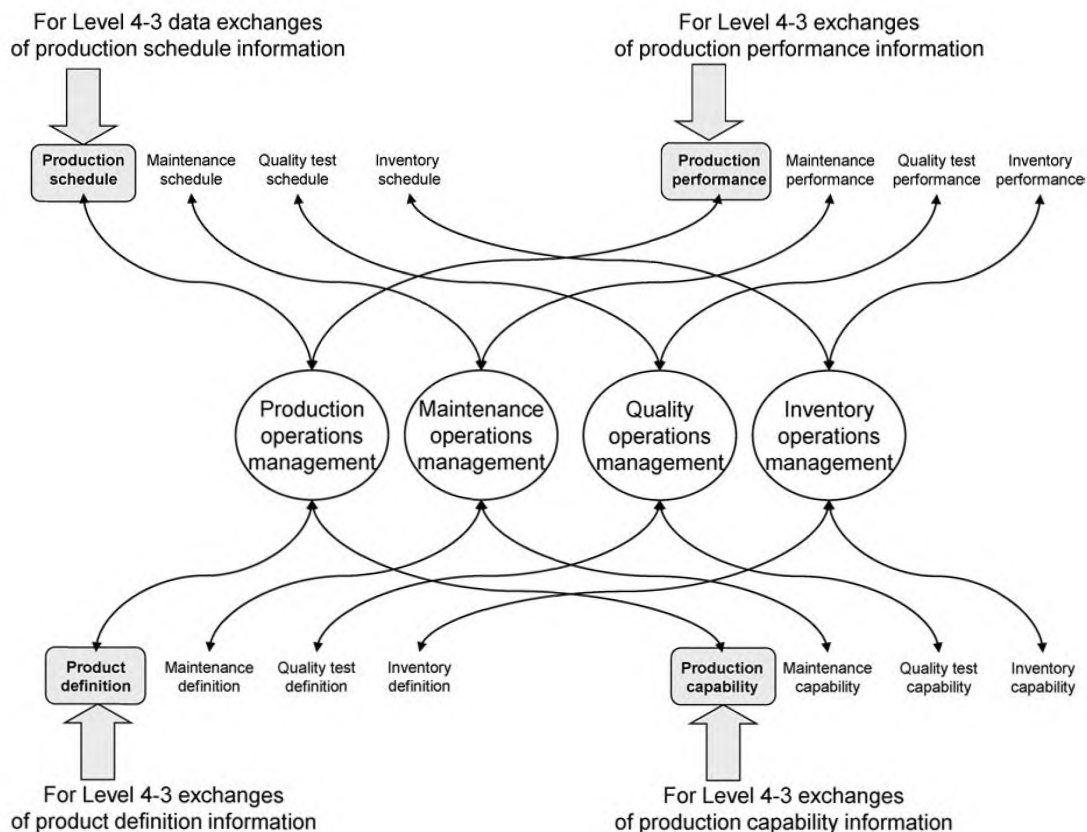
For Level 4-3 data exchanges of production schedule information

For Level 4-3 exchanges of production performance information

Production schedule

Maintenance schedule

Quality test schedule

Inventory schedule

Production performance

Maintenance performance

Quality test performance

Inventory performance

Production operations management

Maintenance operations management

Quality operations management

Inventory operations management

Product definition

Maintenance definition

Quality test definition

Inventory definition

Production capability

Maintenance capability

Quality test capability

Inventory capability

For Level 4-3 exchanges of product definition information

For Level 4-3 exchanges of production capability information